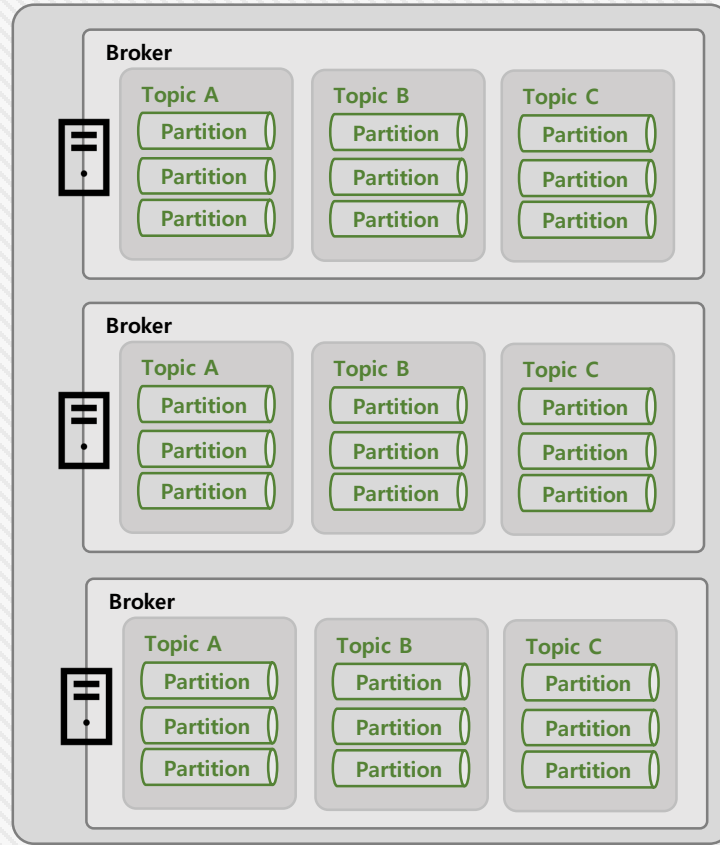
Broker

Topic A
Partition
Partition
Partition

Topic B
Partition
Partition
Partition

Topic C
Partition
Partition
Partition

Broker

Topic A
Partition
Partition
Partition

Topic B
Partition
Partition
Partition

Topic C
Partition
Partition
Partition

Broker

Topic A
Partition
Partition
Partition

Topic B
Partition
Partition
Partition

Topic C
Partition
Partition
Partition